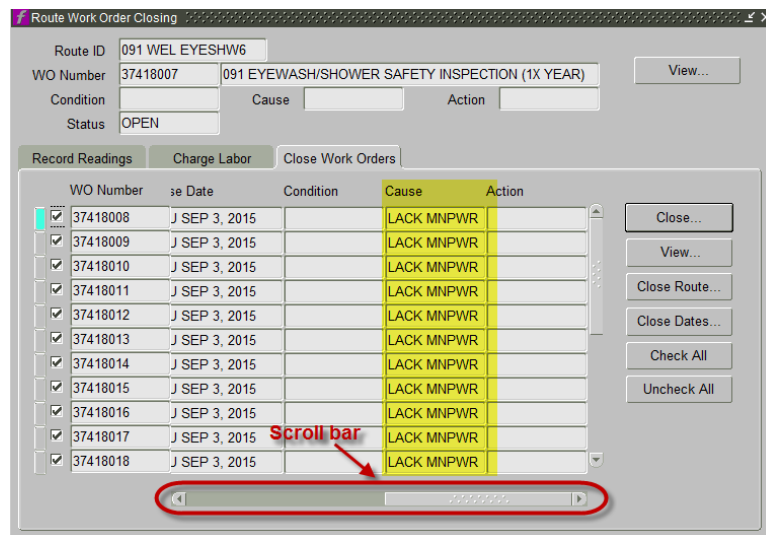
Route Work Order Closing

Route ID 091 WEL EYESHW6

WO Number 37418007 091 EYEWASH/SHOWER SAFETY INSPECTION (1X YEAR)

View...

Condition Cause Action

Status OPEN

Record Readings Charge Labor Close Work Orders

| | WO Number | se Date | Condition | Cause | Action |
|---|---|---|---|---|---|
| ☑ | 37418008 | J SEP 3, 2015 | | LACK MNPWR | |
| ☑ | 37418009 | J SEP 3, 2015 | | LACK MNPWR | |
| ☑ | 37418010 | J SEP 3, 2015 | | LACK MNPWR | |
| ☑ | 37418011 | J SEP 3, 2015 | | LACK MNPWR | |
| ☑ | 37418012 | J SEP 3, 2015 | | LACK MNPWR | |
| ☑ | 37418013 | J SEP 3, 2015 | | LACK MNPWR | |
| ☑ | 37418014 | J SEP 3, 2015 | | LACK MNPWR | |
| ☑ | 37418015 | J SEP 3, 2015 | | LACK MNPWR | |
| ☑ | 37418016 | J SEP 3, 2015 | | LACK MNPWR | |
| ☑ | 37418017 | J SEP 3, 2015 | | LACK MNPWR | |
| ☑ | 37418018 | J SEP 3, 2015 | | LACK MNPWR | |

Close...

View...

Close Route...

Close Dates...

Check All

Uncheck All

Scroll bar